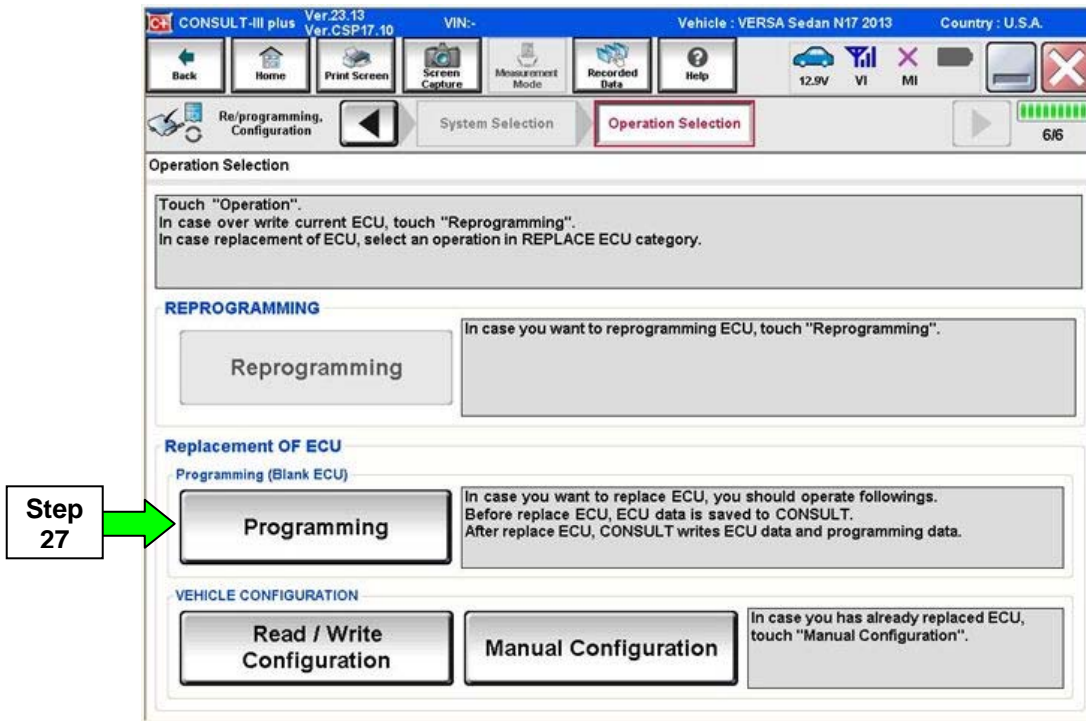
CONSULT-III plus Ver.23.13 Ver.CSP17.10 VIN:- Vehicle : VERSA Sedan N17 2013 Country : U.S.A.

Back Home Print Screen Screen Capture Measurement Mode Recorded Data Help 12.9V VI MI

Re/programming, Configuration System Selection Operation Selection 6/6

Operation Selection

Touch "Operation".
In case over write current ECU, touch "Reprogramming".
In case replacement of ECU, select an operation in REPLACE ECU category.

REPROGRAMMING

Reprogramming

In case you want to reprogramming ECU, touch "Reprogramming".

Replacement OF ECU

Programming (Blank ECU)

Step 27

Programming

In case you want to replace ECU, you should operate followings.
Before replace ECU, ECU data is saved to CONSULT.
After replace ECU, CONSULT writes ECU data and programming data.

VEHICLE CONFIGURATION

Read / Write Configuration

Manual Configuration

In case you has already replaced ECU, touch "Manual Configuration".